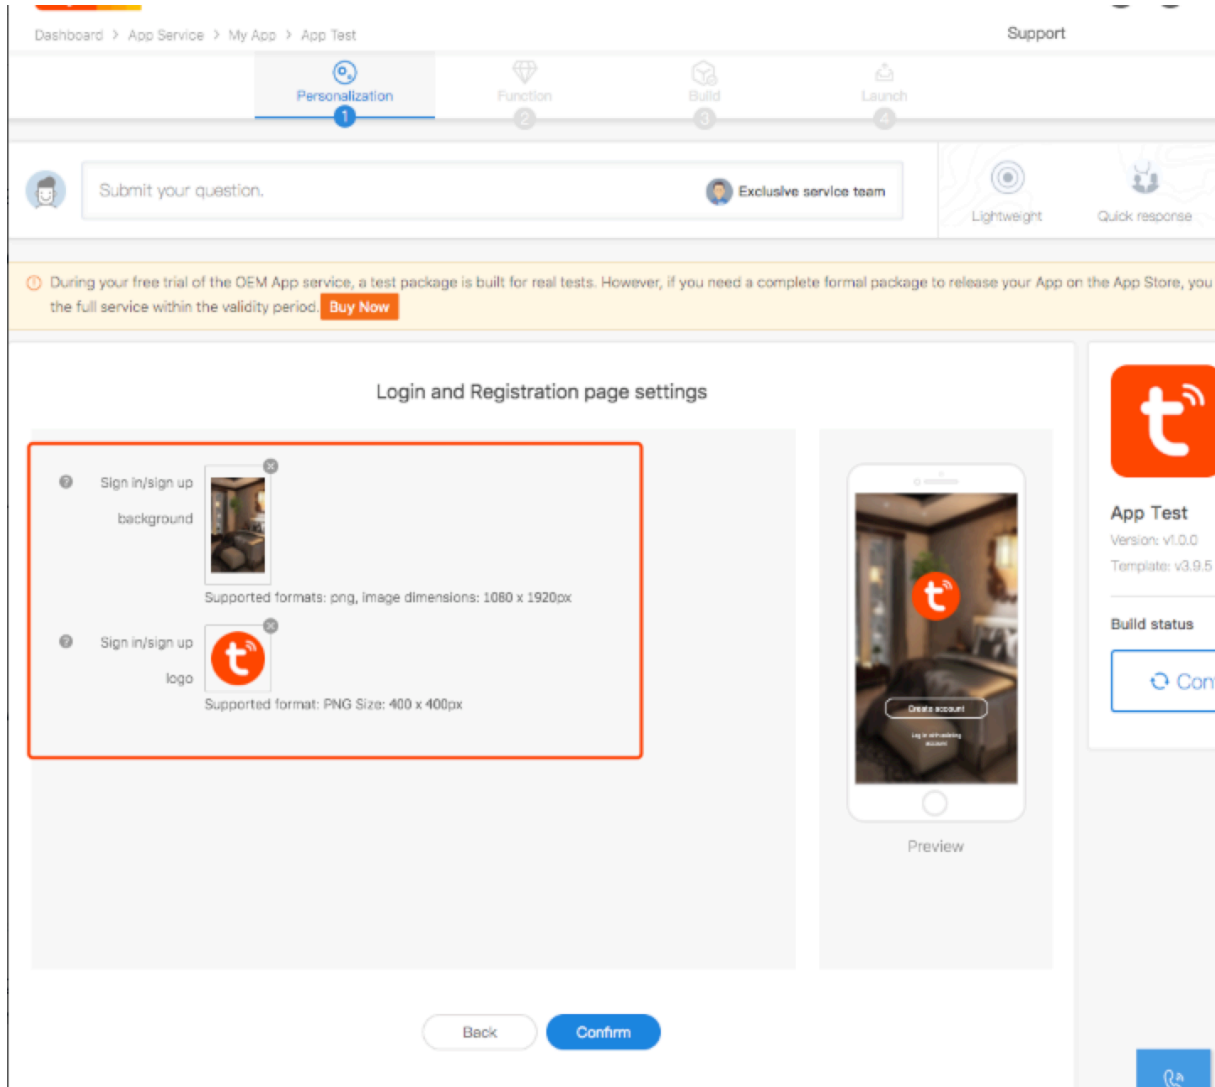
Dashboard > App Service > My App > App Test

Support

Personalization
1
Function
2
Build
3
Launch
4

Submit your question.

Exclusive service team

Lightweight

Quick response

During your free trial of the OEM App service, a test package is built for real tests. However, if you need a complete formal package to release your App on the App Store, you the full service within the validity period. Buy Now

Login and Registration page settings

Sign in/sign up background

Supported formats: png, image dimensions: 1080 x 1920px

Sign in/sign up logo

Supported format: PNG Size: 400 x 400px

Create account

Log in with existing account

Preview

App Test

Version: v1.0.0

Template: v3.9.5

Build status

Con

Back

Confirm